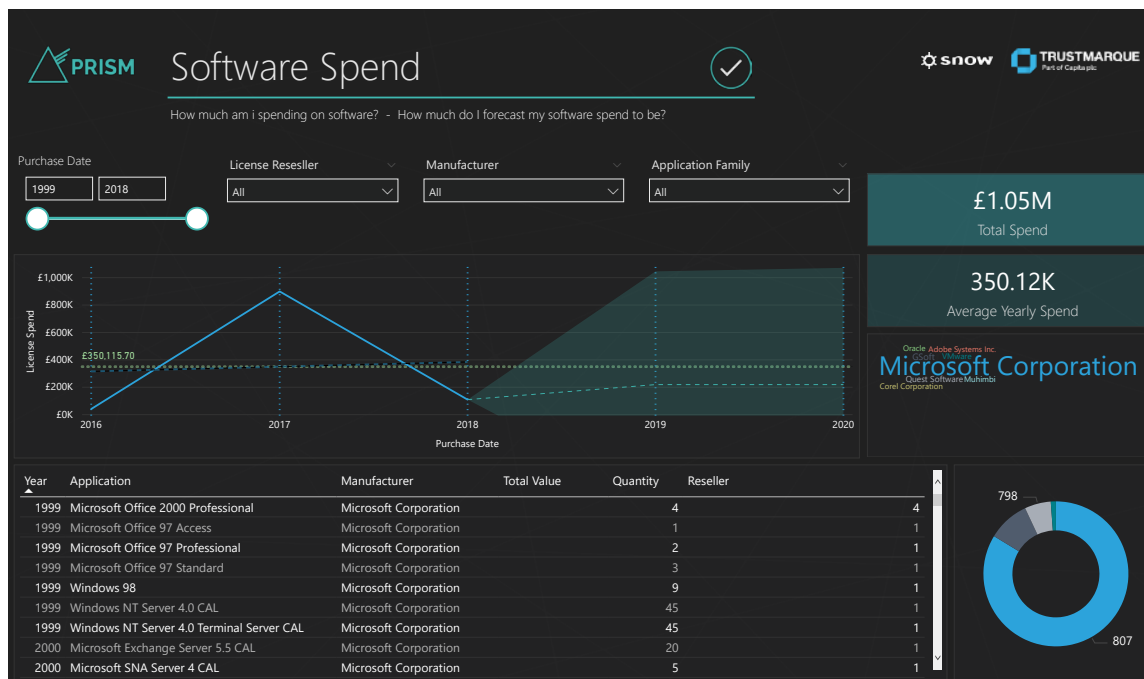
PRISM

Software Spend

How much am i spending on software? - How much do I forecast my software spend to be?

snow TRUSTMARQUE Part of Capita plc

Purchase Date

1999 2018

License Resesller
All

Manufacturer
All

Application Family
All

£1.05M
Total Spend

350.12K
Average Yearly Spend

Oracle Adobe Systems Inc.
GSoft VMware
Microsoft Corporation
Quest Software Muhimbi
Corel Corporation

£1,000K
£800K
£600K
£400K
£200K
£0K
License Spend
£350,115.70
2016 2017 2018 2019 2020
Purchase Date

| Year | Application | Manufacturer | Total Value | Quantity | Reseller |
|---|---|---|---|---|---|
| 1999 | Microsoft Office 2000 Professional | Microsoft Corporation | | 4 | 4 |
| 1999 | Microsoft Office 97 Access | Microsoft Corporation | | 1 | 1 |
| 1999 | Microsoft Office 97 Professional | Microsoft Corporation | | 2 | 1 |
| 1999 | Microsoft Office 97 Standard | Microsoft Corporation | | 3 | 1 |
| 1999 | Windows 98 | Microsoft Corporation | | 9 | 1 |
| 1999 | Windows NT Server 4.0 CAL | Microsoft Corporation | | 45 | 1 |
| 1999 | Windows NT Server 4.0 Terminal Server CAL | Microsoft Corporation | | 45 | 1 |
| 2000 | Microsoft Exchange Server 5.5 CAL | Microsoft Corporation | | 20 | 1 |
| 2000 | Microsoft SNA Server 4 CAL | Microsoft Corporation | | 5 | 1 |

798
807